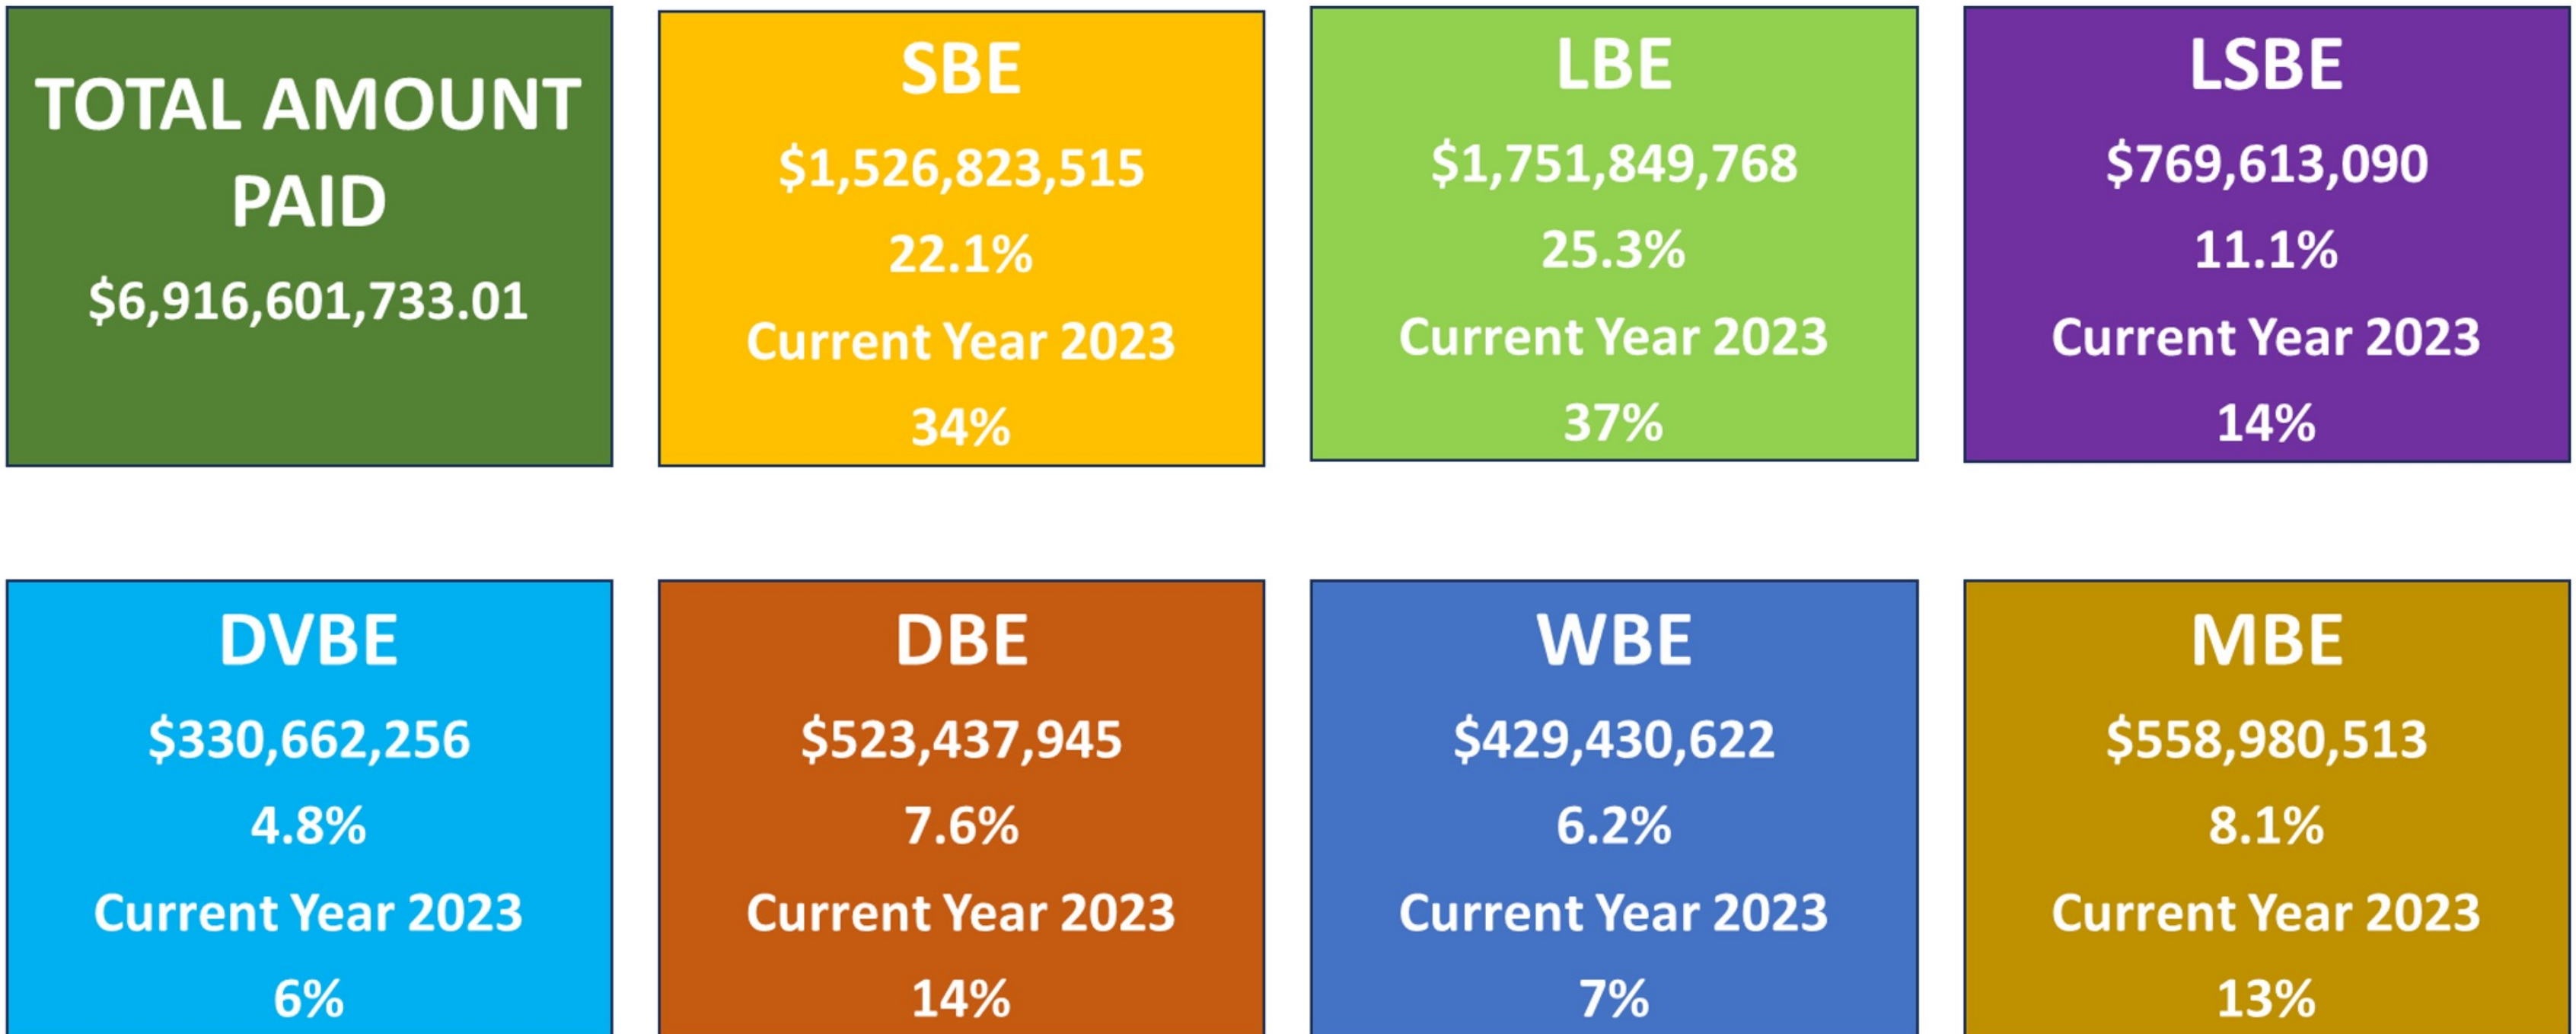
TOTAL AMOUNT PAID

$6,916,601,733.01

SBE

$1,526,823,515

22.1%

Current Year 2023

34%

LBE

$1,751,849,768

25.3%

Current Year 2023

37%

LSBE

$769,613,090

11.1%

Current Year 2023

14%

DVBE

$330,662,256

4.8%

Current Year 2023

6%

DBE

$523,437,945

7.6%

Current Year 2023

14%

WBE

$429,430,622

6.2%

Current Year 2023

7%

MBE

$558,980,513

8.1%

Current Year 2023

13%